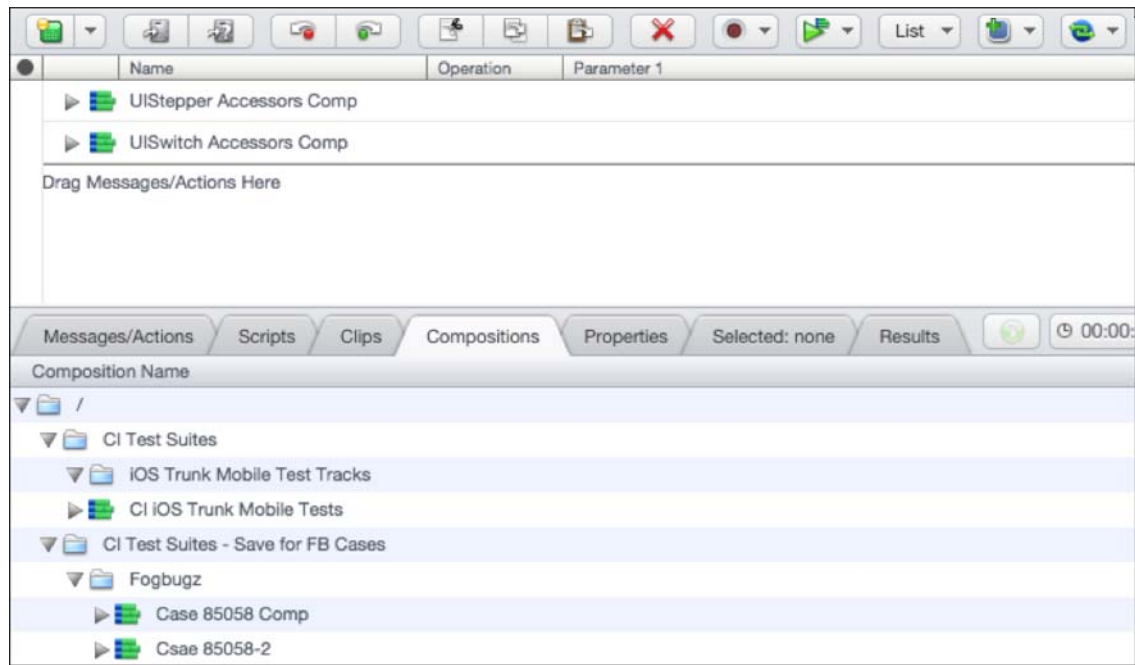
List

| Name | Operation | Parameter 1 |
|---|---|---|
| UIStepper Accessors Comp | | |
| UISwitch Accessors Comp | | |

Drag Messages/Actions Here

Messages/Actions | Scripts | Clips | Compositions | Properties | Selected: none | Results | 00:00:

Composition Name

/

CI Test Suites

iOS Trunk Mobile Test Tracks

CI iOS Trunk Mobile Tests

CI Test Suites - Save for FB Cases

Fogbugz

Case 85058 Comp

Csae 85058-2